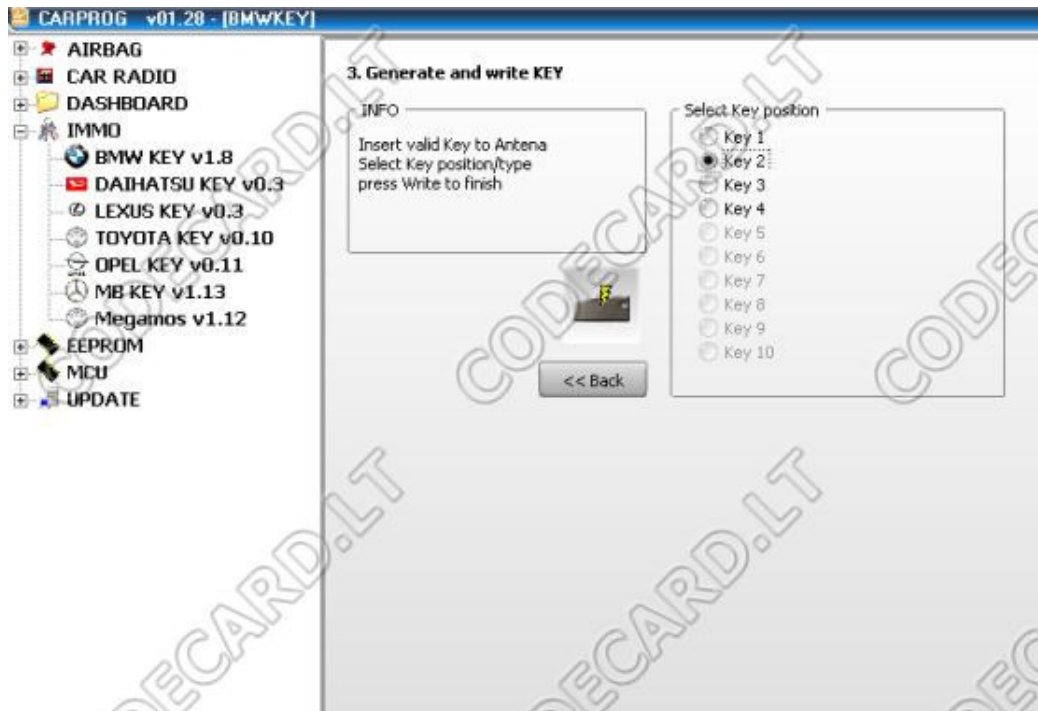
CARPROG v01.28 - [BMWKEY]

AIRBAG
CAR RADIO
DASHBOARD
IMMO
BMW KEY v1.8
DAIHATSU KEY v0.3
LEXUS KEY v0.3
TOYOTA KEY v0.10
OPEL KEY v0.11
MB KEY v1.13
Megamos v1.12
EEPROM
MCU
UPDATE

3. Generate and write KEY

INFO
Insert valid Key to Antena
Select Key position/type
press Write to finish

<< Back

Select Key position
Key 1
Key 2
Key 3
Key 4
Key 5
Key 6
Key 7
Key 8
Key 9
Key 10

CODECARD.LT
CODECARD.LT
CODECARD.LT
CODECARD.LT
CODECARD.LT
CODECARD.LT
CODECARD.LT